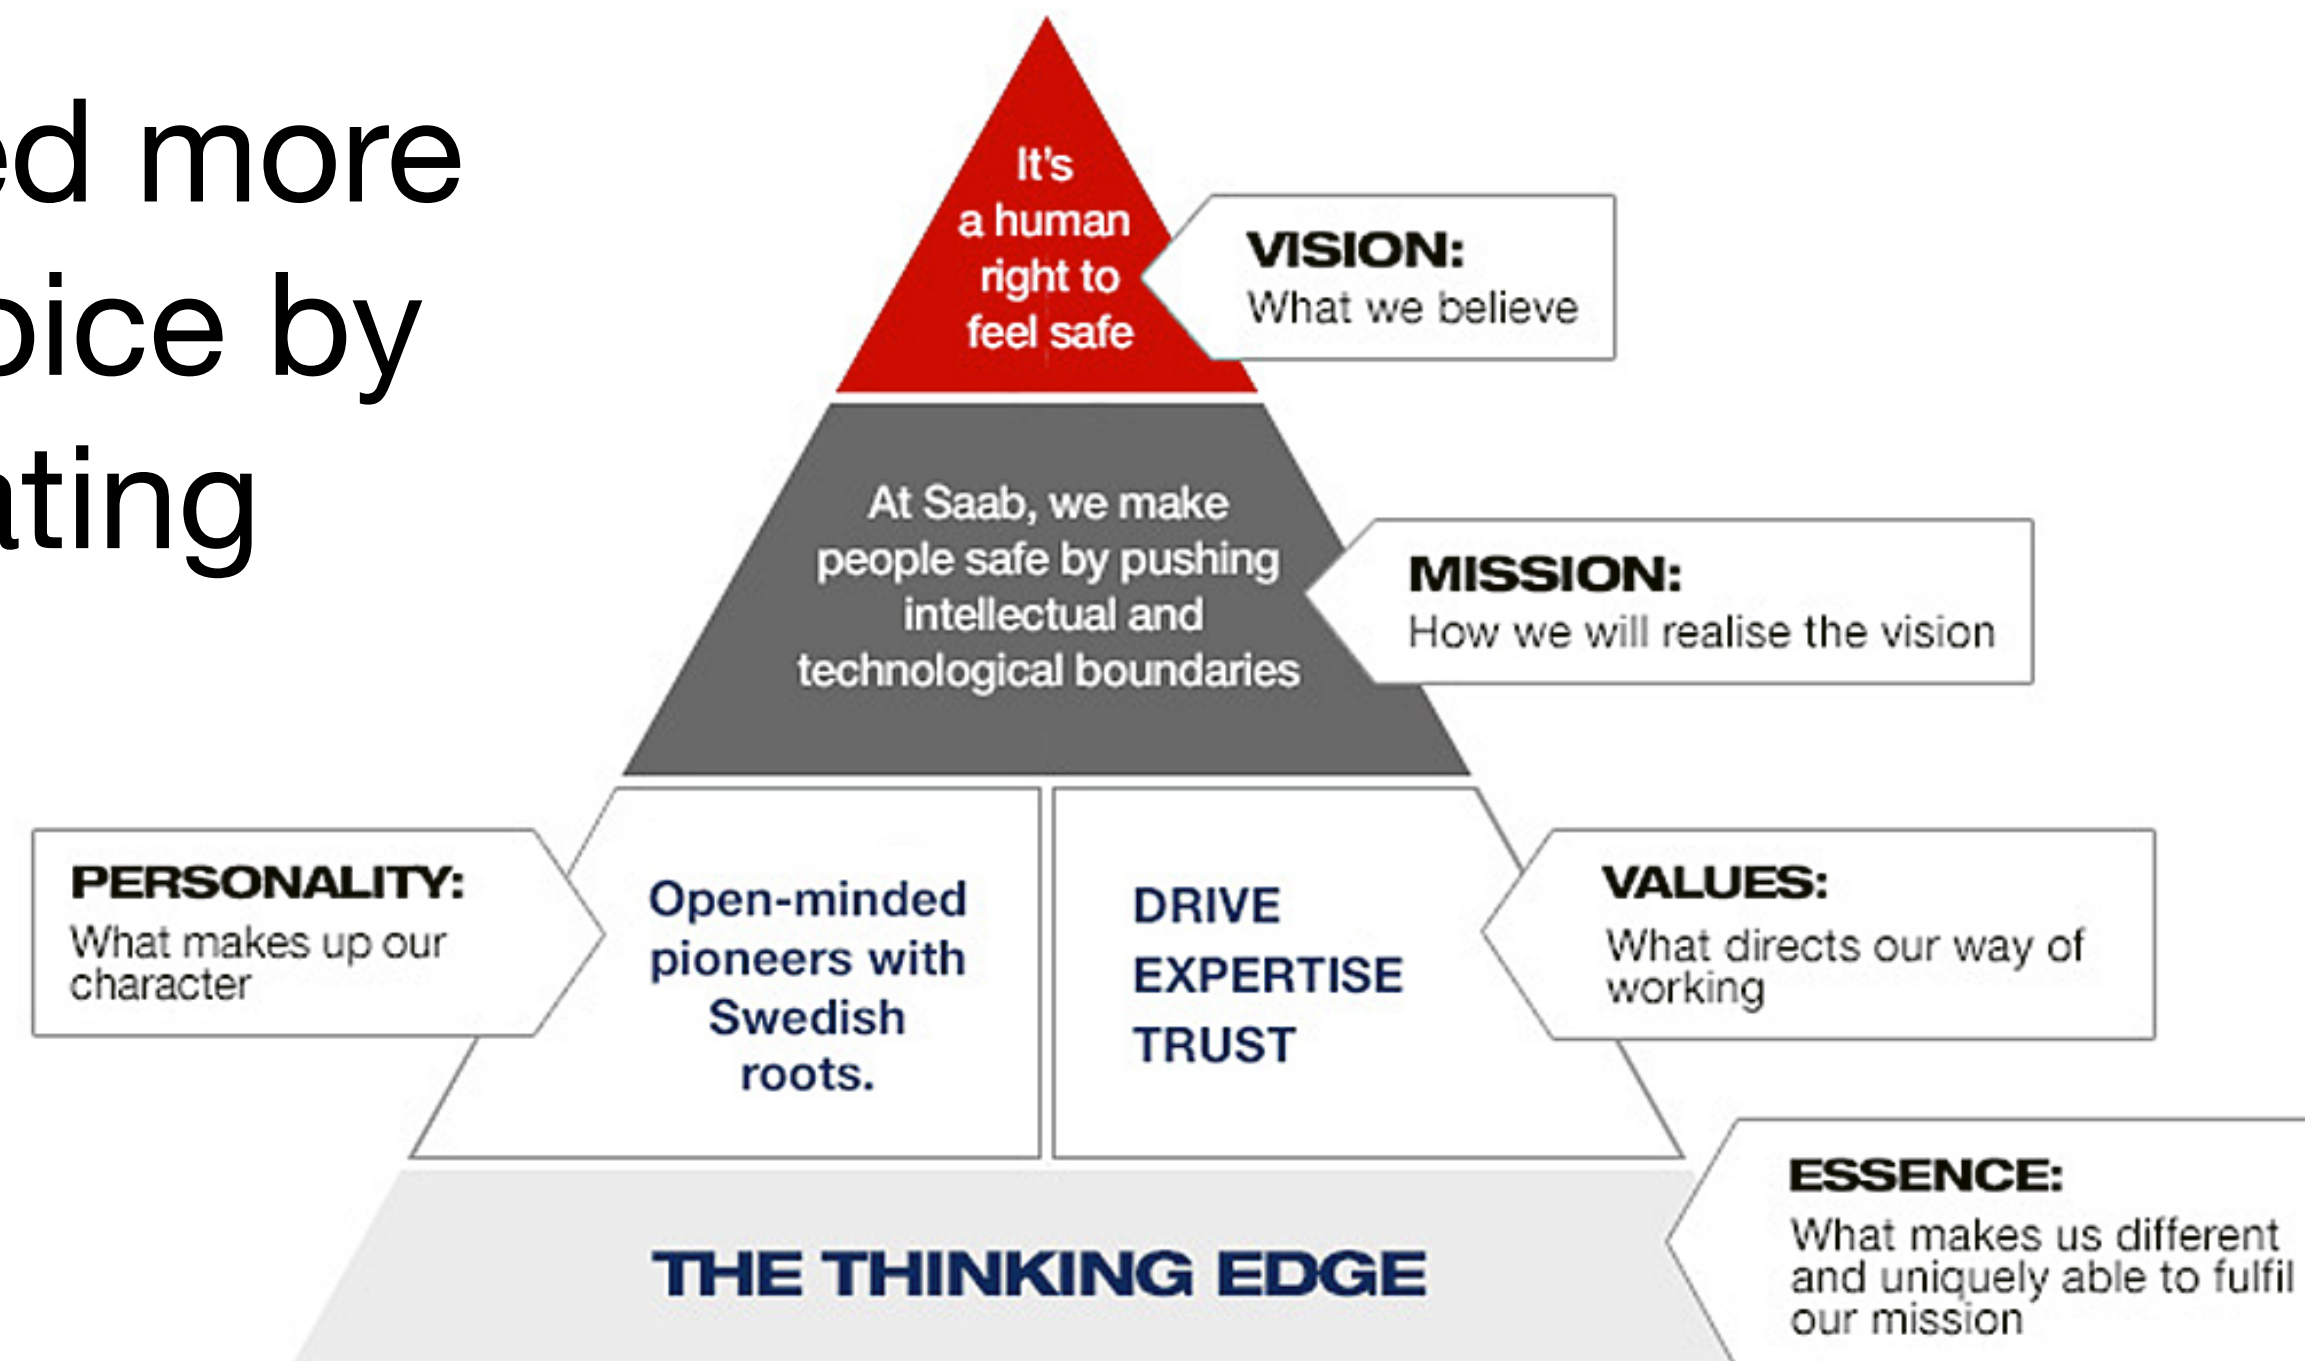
ed more
oice by
ating

It's a human right to feel safe

VISION:
What we believe

At Saab, we make people safe by pushing intellectual and technological boundaries

MISSION:
How we will realise the vision

PERSONALITY:
What makes up our character

Open-minded pioneers with Swedish roots.

DRIVE
EXPERTISE
TRUST

VALUES:
What directs our way of working

THE THINKING EDGE

ESSENCE:
What makes us different and uniquely able to fulfil our mission